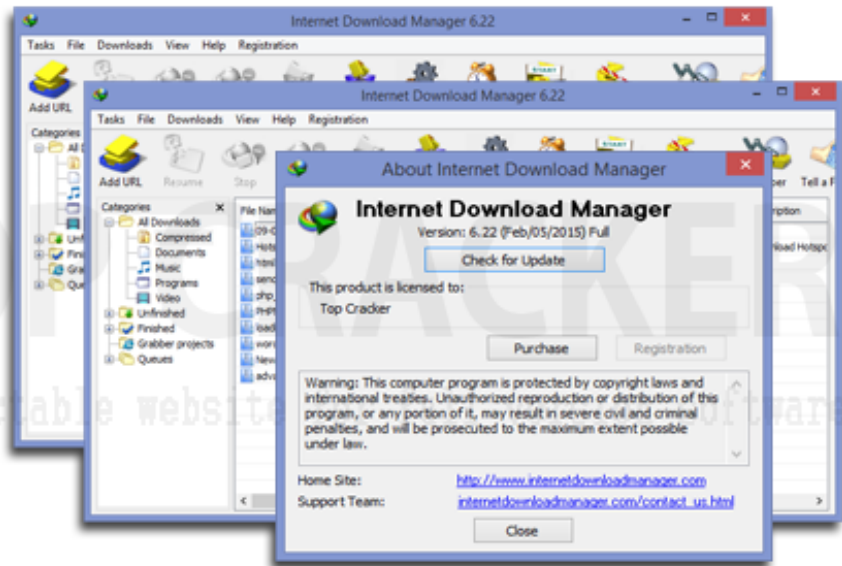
Internet Download Manager 6.22

Tasks File Downloads View Help Registration

Add URL

Categories

All

Unfi

Finis

Gra

Que

Internet Download Manager 6.22

Tasks File Downloads View Help Registration

Add URL Resume Stop

ber Tell a F

Categories

All Downloads

Compressed

Documents

Music

Programs

Video

Unfinished

Finished

Grabber projects

Queues

File Nam

ription

load Hotspo

About Internet Download Manager

Internet Download Manager

Version: 6.22 (Feb/05/2015) Full

Check for Update

This product is licensed to:

Top Cracker

Purchase

Registration

Warning: This computer program is protected by copyright laws and international treaties. Unauthorized reproduction or distribution of this program, or any portion of it, may result in severe civil and criminal penalties, and will be prosecuted to the maximum extent possible under law.

Home Site: http://www.internetdownloadmanager.com

Support Team: internetdownloadmanager.com/contact_us.html

Close

PCRACKER

table website oftware